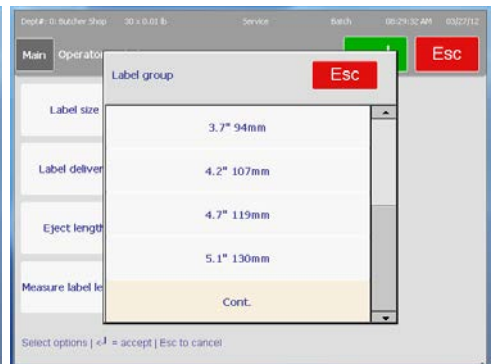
Dept#: 0: Butcher Shop 30 x 0.01 lb Service Batch 08:29:32 AM 03/27/12

Main Operato

Esc

Label size

Label deliver

Eject length

Measure label le

Label group

Esc

3.7" 94mm

4.2" 107mm

4.7" 119mm

5.1" 130mm

Cont.

Select options | ↵ = accept | Esc to cancel